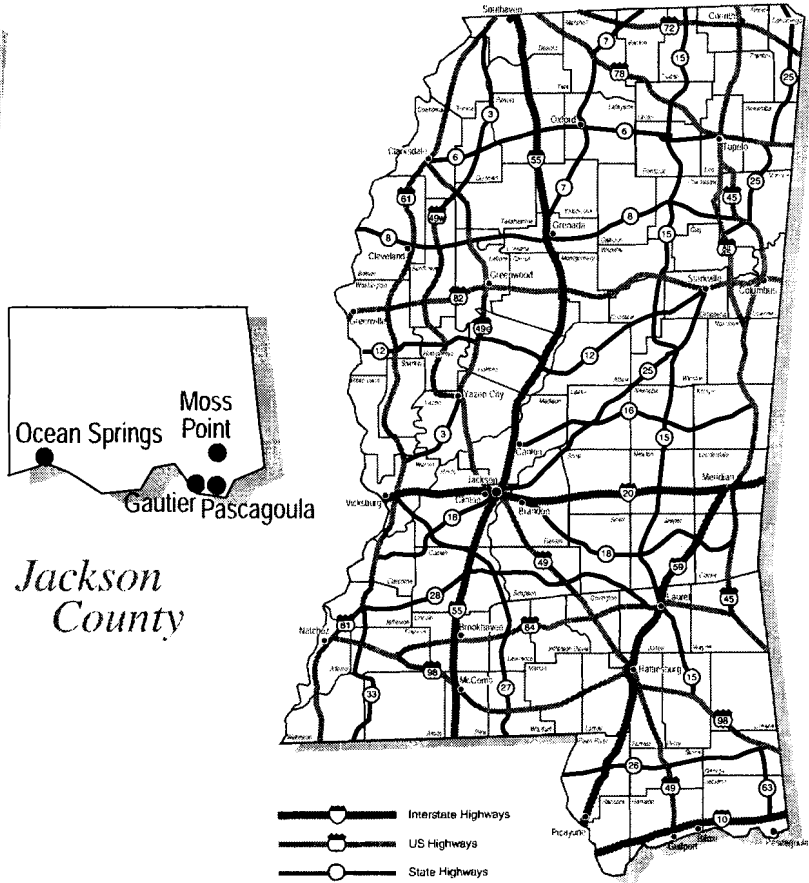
Moss Point

Ocean Springs

Gautier

Pascagoula

Jackson County

Southaven

Corinth

Oxford

Tupelo

Clarksdale

Grenada

Cleveland

Greenwood

Greenville

Starkville

Columbus

Yazoo City

Canton

Jackson

Brandon

Meridian

Vicksburg

Laurel

Natchez

Brookhaven

McComb

Hattiesburg

Picayune

Gulfport

Biloxi

Pascagoula

72

7

15

25

78

3

6

55

61

49W

8

45

82

49E

12

16

20

18

49

59

28

84

98

33

27

26

63

10

Interstate Highways

US Highways

State Highways